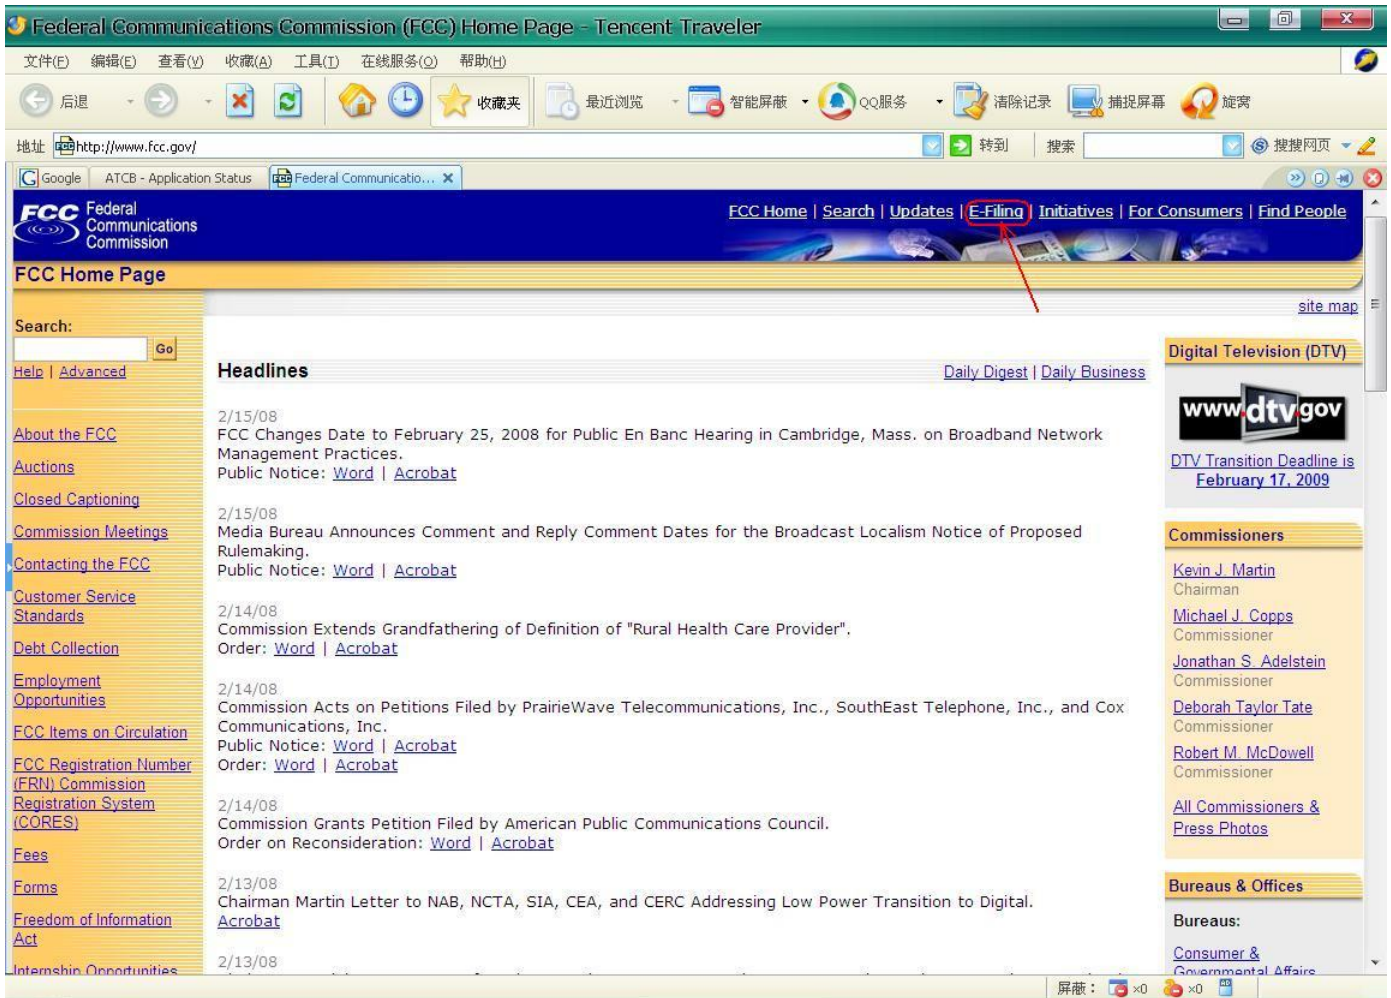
Federal Communications Commission (FCC) Home Page - Tencent Traveler

文件(F) 编辑(E) 查看(V) 收藏(A) 工具(T) 在线服务(O) 帮助(H)

后退 收藏夹 最近浏览 智能屏蔽 QQ服务 清除记录 捕捉屏幕 旋窝

地址 http://www.fcc.gov/ 转到 搜索 搜搜网页

Google ATCB - Application Status Federal Communicatio...

FCC Federal Communications Commission

FCC Home | Search | Updates | E-Filing | Initiatives | For Consumers | Find People

FCC Home Page

site map

Search:
Go
Help | Advanced

About the FCC
Auctions
Closed Captioning
Commission Meetings
Contacting the FCC
Customer Service Standards
Debt Collection
Employment Opportunities
FCC Items on Circulation
FCC Registration Number (FRN) Commission Registration System (CORES)
Fees
Forms
Freedom of Information Act
Internship Opportunities

Headlines
Daily Digest | Daily Business

2/15/08
FCC Changes Date to February 25, 2008 for Public En Banc Hearing in Cambridge, Mass. on Broadband Network Management Practices.
Public Notice: Word | Acrobat

2/15/08
Media Bureau Announces Comment and Reply Comment Dates for the Broadcast Localism Notice of Proposed Rulemaking.
Public Notice: Word | Acrobat

2/14/08
Commission Extends Grandfathering of Definition of "Rural Health Care Provider".
Order: Word | Acrobat

2/14/08
Commission Acts on Petitions Filed by PrairieWave Telecommunications, Inc., SouthEast Telephone, Inc., and Cox Communications, Inc.
Public Notice: Word | Acrobat
Order: Word | Acrobat

2/14/08
Commission Grants Petition Filed by American Public Communications Council.
Order on Reconsideration: Word | Acrobat

2/13/08
Chairman Martin Letter to NAB, NCTA, SIA, CEA, and CERC Addressing Low Power Transition to Digital.
Acrobat

2/13/08

Digital Television (DTV)
www.dtv.gov
DTV Transition Deadline is February 17, 2009

Commissioners
Kevin J. Martin
Chairman
Michael J. Copps
Commissioner
Jonathan S. Adelstein
Commissioner
Deborah Taylor Tate
Commissioner
Robert M. McDowell
Commissioner
All Commissioners & Press Photos

Bureaus & Offices
Bureaus:
Consumer & Governmental Affairs

屏蔽： ×0 ×0